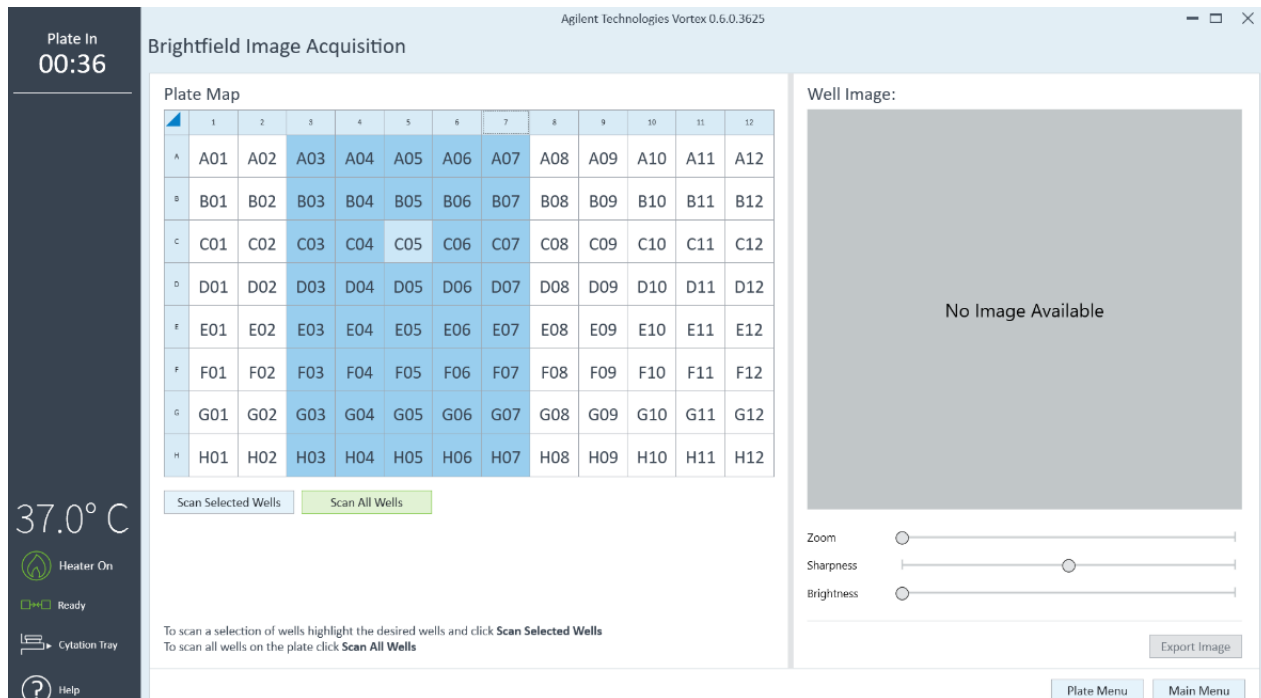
Plate In
00:36

37.0° C
Heater On
Ready
Cytation Tray
Help

Agilent Technologies Vortex 0.6.0.3625

Brightfield Image Acquisition

Plate Map

| | 1 | 2 | 3 | 4 | 5 | 6 | 7 | 8 | 9 | 10 | 11 | 12 |
|---|---|---|---|---|---|---|---|---|---|---|---|---|
| A | A01 | A02 | A03 | A04 | A05 | A06 | A07 | A08 | A09 | A10 | A11 | A12 |
| B | B01 | B02 | B03 | B04 | B05 | B06 | B07 | B08 | B09 | B10 | B11 | B12 |
| C | C01 | C02 | C03 | C04 | C05 | C06 | C07 | C08 | C09 | C10 | C11 | C12 |
| D | D01 | D02 | D03 | D04 | D05 | D06 | D07 | D08 | D09 | D10 | D11 | D12 |
| E | E01 | E02 | E03 | E04 | E05 | E06 | E07 | E08 | E09 | E10 | E11 | E12 |
| F | F01 | F02 | F03 | F04 | F05 | F06 | F07 | F08 | F09 | F10 | F11 | F12 |
| G | G01 | G02 | G03 | G04 | G05 | G06 | G07 | G08 | G09 | G10 | G11 | G12 |
| H | H01 | H02 | H03 | H04 | H05 | H06 | H07 | H08 | H09 | H10 | H11 | H12 |

Scan Selected Wells
Scan All Wells

To scan a selection of wells highlight the desired wells and click **Scan Selected Wells**
To scan all wells on the plate click **Scan All Wells**

Well Image:

No Image Available

Zoom
Sharpness
Brightness

Export Image

Plate Menu
Main Menu